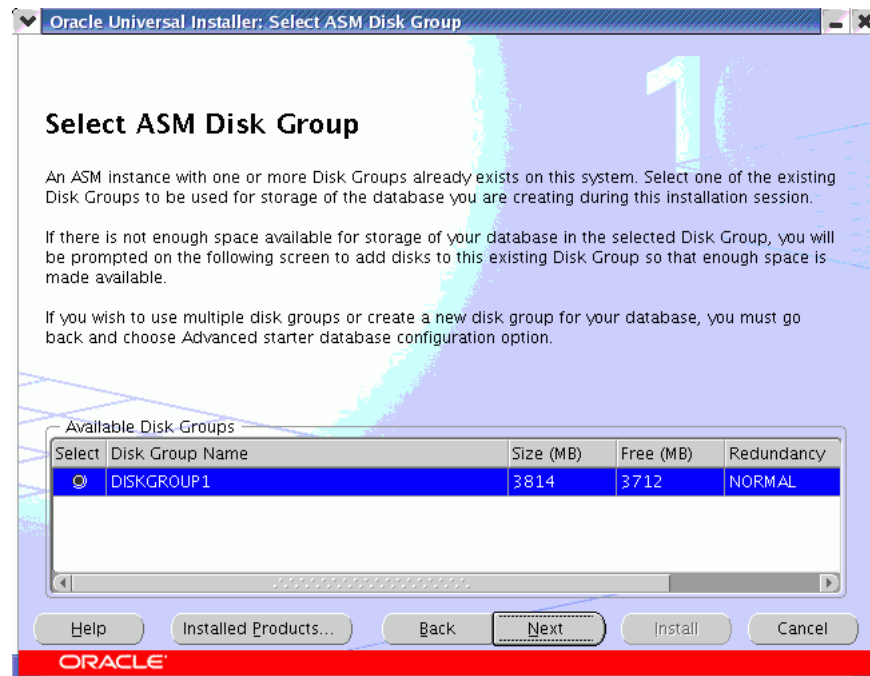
Oracle Universal Installer: Select ASM Disk Group

Select ASM Disk Group

An ASM instance with one or more Disk Groups already exists on this system. Select one of the existing Disk Groups to be used for storage of the database you are creating during this installation session.

If there is not enough space available for storage of your database in the selected Disk Group, you will be prompted on the following screen to add disks to this existing Disk Group so that enough space is made available.

If you wish to use multiple disk groups or create a new disk group for your database, you must go back and choose Advanced starter database configuration option.

Available Disk Groups

| Select | Disk Group Name | Size (MB) | Free (MB) | Redundancy |
|---|---|---|---|---|
| ◉ | DISKGROUP1 | 3814 | 3712 | NORMAL |

Help | Installed Products... | Back | Next | Install | Cancel

ORACLE